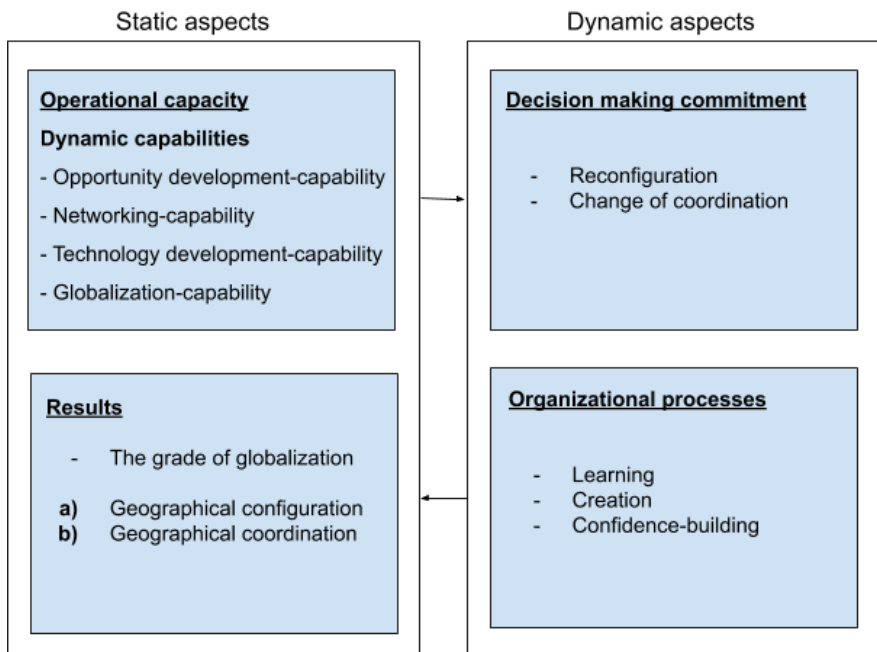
Static aspects

Operational capacity

Dynamic capabilities

- Opportunity development-capability

- Networking-capability

- Technology development-capability

- Globalization-capability

Results

- The grade of globalization

a) Geographical configuration
b) Geographical coordination

Dynamic aspects

Decision making commitment

- Reconfiguration
- Change of coordination

Organizational processes

- Learning
- Creation
- Confidence-building